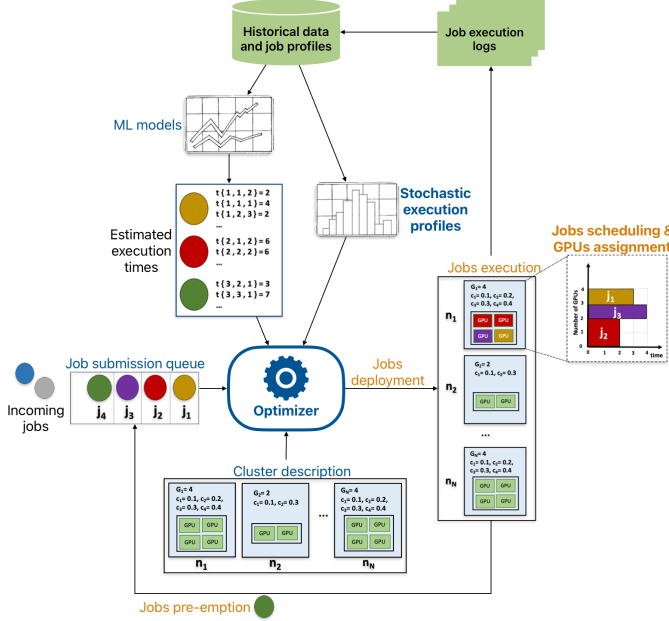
Historical data and job profiles

Job execution logs

ML models

Stochastic execution profiles

Estimated execution times

t{1,1,2}=2
t{1,1,1}=4
t{1,2,3}=2
...

t{2,1,2}=6
t{2,2,2}=6
...

t{3,2,1}=3
t{3,3,1}=7
...

Jobs scheduling & GPUs assignment

Jobs execution

$G_1 = 4$
$c_1 = 0.1$, $c_2 = 0.2$,
$c_3 = 0.3$, $c_4 = 0.4$

GPU GPU
GPU GPU

$n_1$

$j_1$
$j_3$
$j_2$

Number of GPUs

4
3
2
1
0

0 1 2 3 4 time

$G_2 = 2$
$c_1 = 0.1$, $c_2 = 0.3$

GPU GPU

$n_2$

...

$G_N = 4$
$c_1 = 0.1$, $c_2 = 0.2$,
$c_3 = 0.3$, $c_4 = 0.4$

GPU GPU
GPU GPU

$n_N$

Job submission queue

Incoming jobs

$j_4$ $j_3$ $j_2$ $j_1$

Optimizer

Jobs deployment

Cluster description

$G_1 = 4$
$c_1 = 0.1$, $c_2 = 0.2$,
$c_3 = 0.3$, $c_4 = 0.4$

GPU GPU
GPU GPU

$G_2 = 2$
$c_1 = 0.1$, $c_2 = 0.3$

GPU GPU

...

$G_N = 4$
$c_1 = 0.1$, $c_2 = 0.2$,
$c_3 = 0.3$, $c_4 = 0.4$

GPU GPU
GPU GPU

$n_1$ $n_2$ $n_N$

Jobs pre-emption